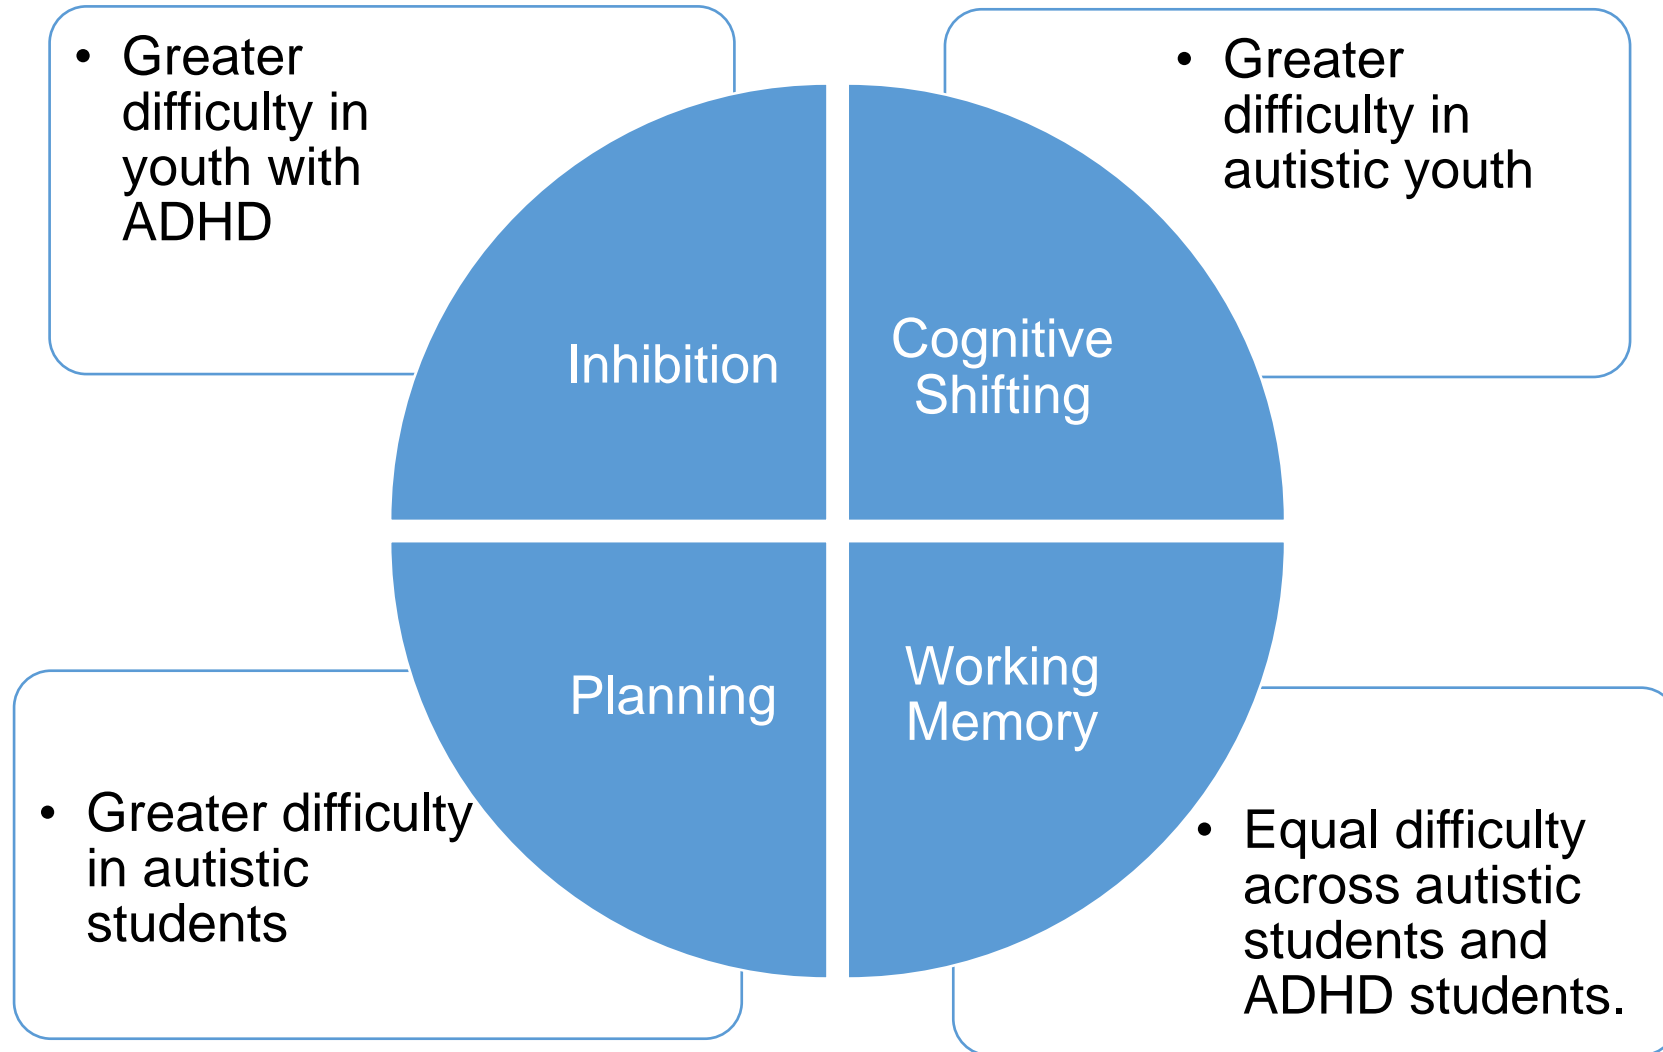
- Greater difficulty in youth with ADHD

- Greater difficulty in autistic youth

Inhibition

Cognitive Shifting

Planning

Working Memory

- Greater difficulty in autistic students

- Equal difficulty across autistic students and ADHD students.